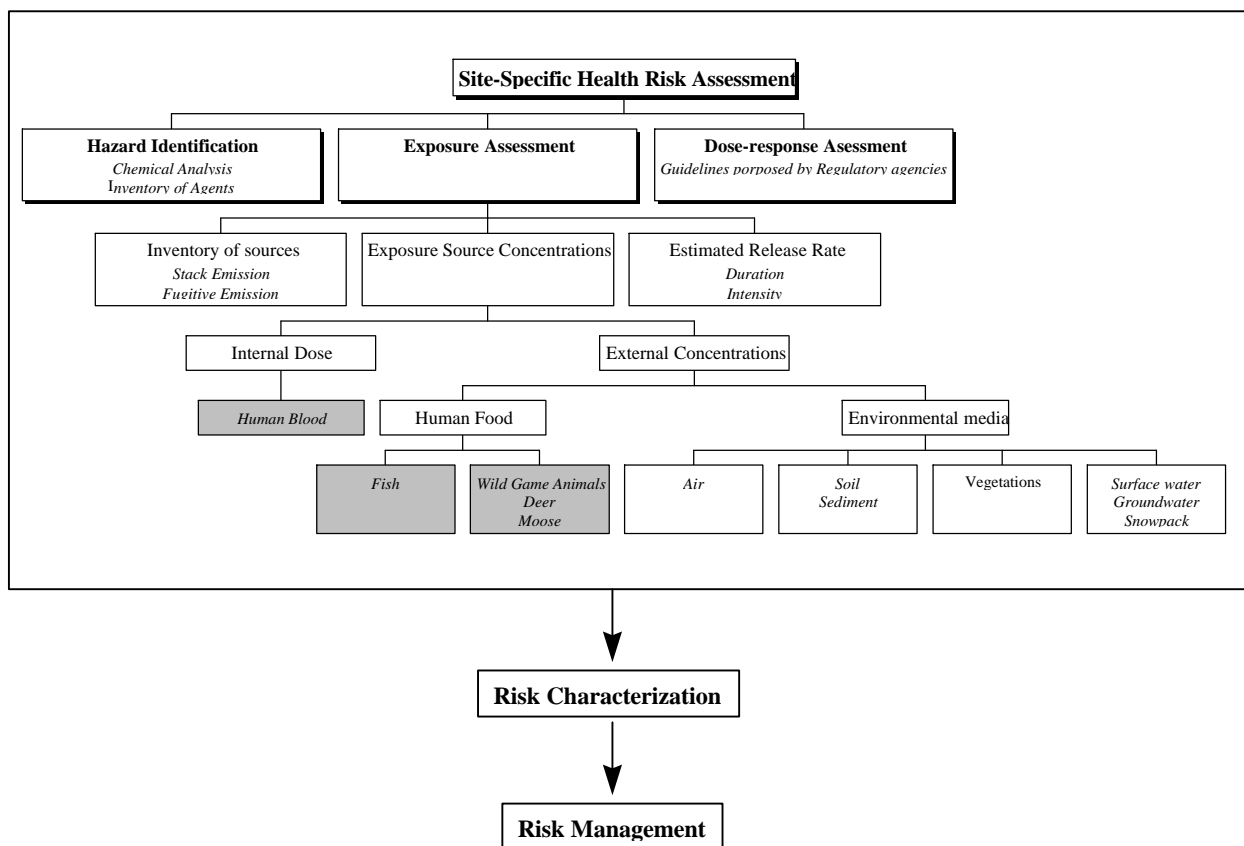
Site-Specific Health Risk Assessment

Hazard Identification
Chemical Analysis
Inventory of Agents

Exposure Assessment

Dose-response Asessment
Guidelines porposed by Regulatory agencies

Inventory of sources
Stack Emission
Fugitive Emission

Exposure Source Concentrations

Estimated Release Rate
Duration
Intensity

Internal Dose

External Concentrations

Human Blood

Human Food

Environmental media

Fish

Wild Game Animals
Deer
Moose

Air

Soil
Sediment

Vegetations

Surface water
Groundwater
Snowpack

Risk Characterization

Risk Management